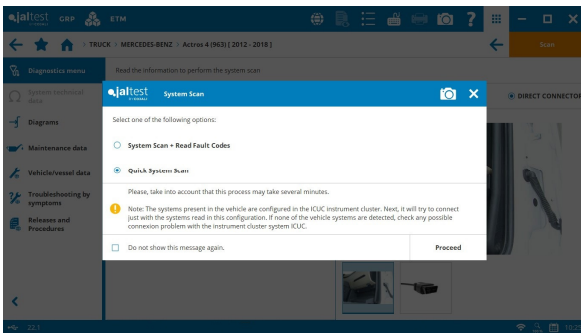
jaltest GBP ETM

TRUCK > MERCEDES-BENZ > Actros 4 (963) [ 2012 - 2018 ]

Scan

Diagnostics menu

Read the information to perform the system scan

System technical data

Diagrams

Maintenance data

Vehicle/vessel data

Troubleshooting by symptoms

Releases and Procedures

DIRECT CONNECTOR

jaltest System Scan

Select one of the following options:

System Scan + Read Fault Codes

Quick System Scan

Please, take into account that this process may take several minutes.

Note: The systems present in the vehicle are configured in the ICUC instrument cluster. Next, it will try to connect just with the systems read in this configuration. If none of the vehicle systems are detected, check any possible connexion problem with the instrument cluster system ICUC.

Do not show this message again.

Proceed

22.1